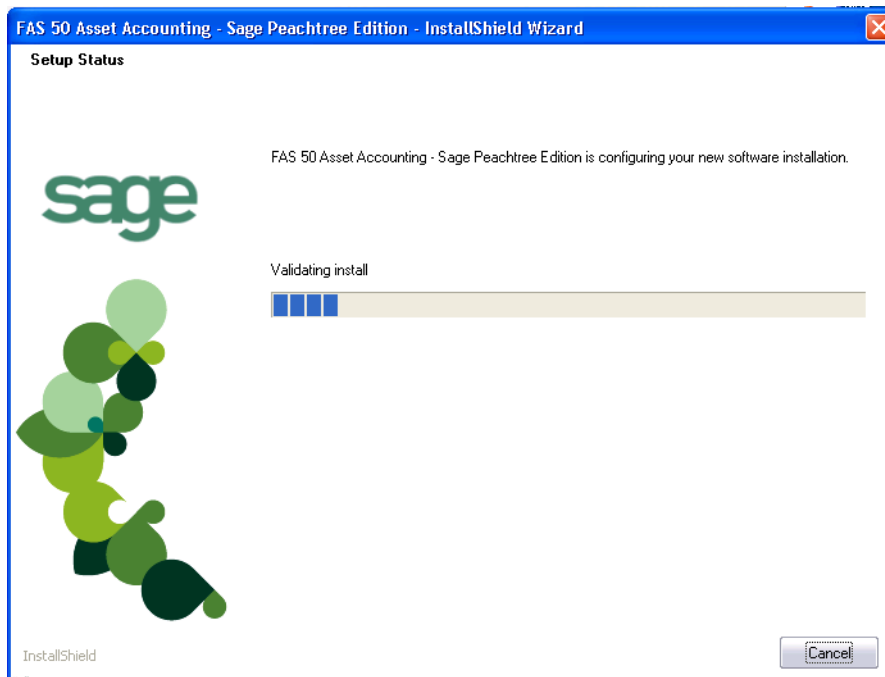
FAS 50 Asset Accounting - Sage Peachtree Edition - InstallShield Wizard

Setup Status

FAS 50 Asset Accounting - Sage Peachtree Edition is configuring your new software installation.

sage

Validating install

InstallShield

Cancel